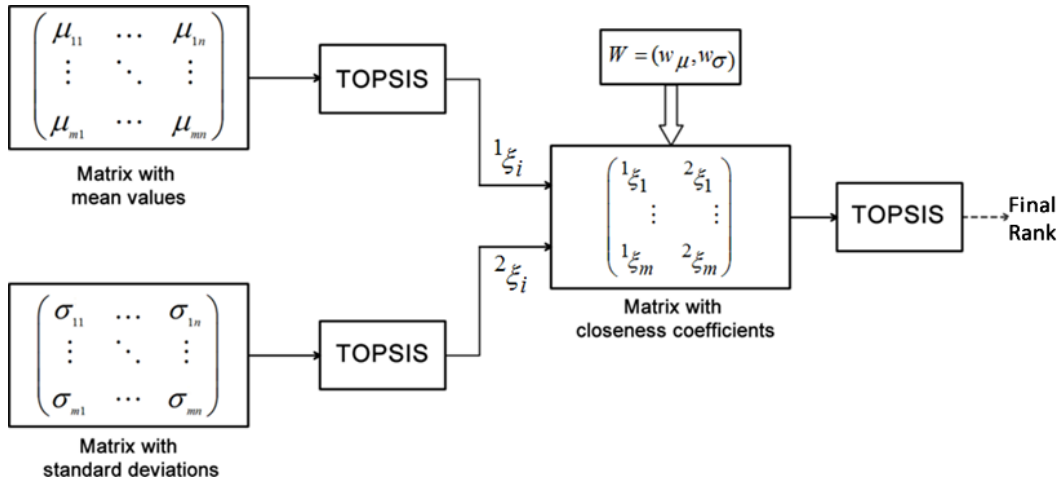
$\begin{pmatrix} \mu_{11} & \cdots & \mu_{1n} \\ \vdots & \ddots & \vdots \\ \mu_{m1} & \cdots & \mu_{mn} \end{pmatrix}$

Matrix with mean values

TOPSIS

$W = (w_\mu, w_\sigma)$

${}^1\xi_i$

$\begin{pmatrix} {}^1\xi_1 & {}^2\xi_1 \\ \vdots & \vdots \\ {}^1\xi_m & {}^2\xi_m \end{pmatrix}$

TOPSIS

Final Rank

${}^2\xi_i$

Matrix with closeness coefficients

$\begin{pmatrix} \sigma_{11} & \cdots & \sigma_{1n} \\ \vdots & \ddots & \vdots \\ \sigma_{m1} & \cdots & \sigma_{mn} \end{pmatrix}$

TOPSIS

Matrix with standard deviations